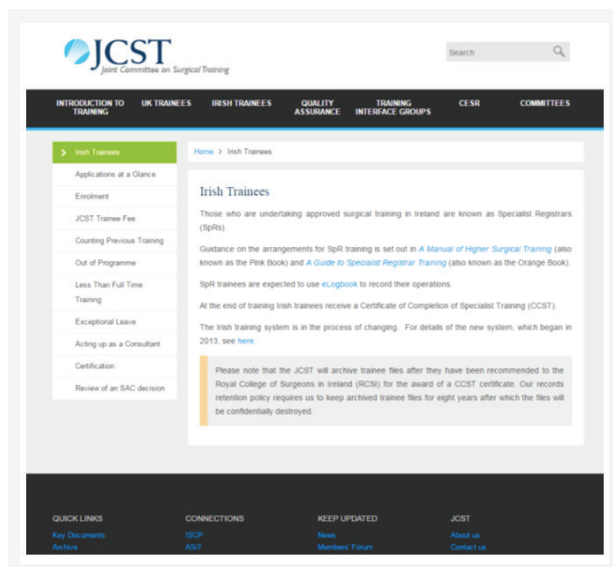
JCST
Joint Committee on Surgical Training

Search

INTRODUCTION TO TRAINING
UK TRAINEES
IRISH TRAINEES
QUALITY ASSURANCE
TRAINING INTERFACE GROUPS
CESR
COMMITTEES

Irish Trainees
Applications at a Glance
Enrolment
JCST Trainee Fee
Counting Previous Training
Out of Programme
Less Than Full Time Training
Exceptional Leave
Acting up as a Consultant
Certification
Review of an SAC decision

Home > Irish Trainees

Irish Trainees

Those who are undertaking approved surgical training in Ireland are known as Specialist Registrars (SpRs).

Guidance on the arrangements for SpR training is set out in A Manual of Higher Surgical Training (also known as the Pink Book) and A Guide to Specialist Registrar Training (also known as the Orange Book).

SpR trainees are expected to use eLogbook to record their operations.

At the end of training Irish trainees receive a Certificate of Completion of Specialist Training (CCST).

The Irish training system is in the process of changing. For details of the new system, which began in 2013, see here.

Please note that the JCST will archive trainee files after they have been recommended to the Royal College of Surgeons in Ireland (RCSI) for the award of a CCST certificate. Our records retention policy requires us to keep archived trainee files for eight years after which the files will be confidentially destroyed.

QUICK LINKS
Key Documents
Archive

CONNECTIONS
ISCP
ASiT

KEEP UPDATED
News
Members' Forum

JCST
About us
Contact us